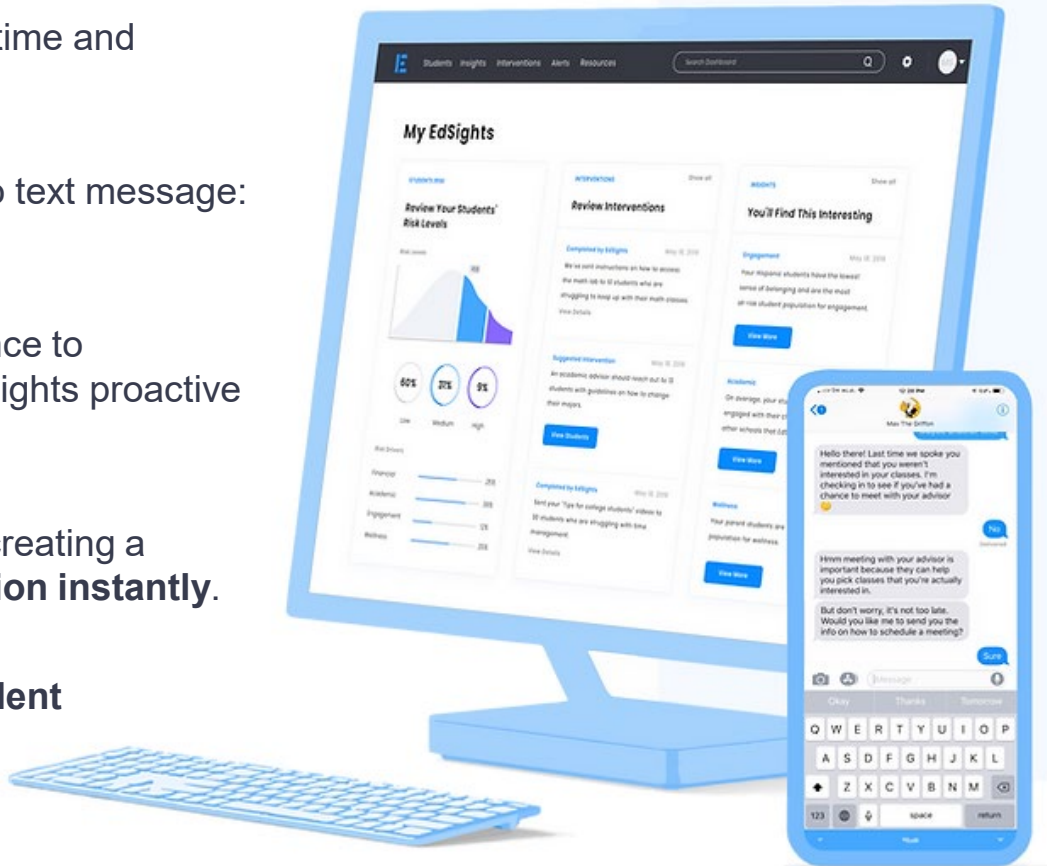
time and

o text message:

nce to
sights proactive

creating a
tion instantly.

dent

Students Insights Interventions Alerts Resources

Search Dashboard

My EdSights

STUDENTS RISK

Review Your Students' Risk Levels

Risk Levels

60% 31% 9%

Low Medium High

Risk Drivers

Financial

Academic

Engagement

Wellness

INTERVENTIONS

Show all

Review Interventions

Completed by EdSights

May 18, 2019

We've sent instructions on how to access the math lab to 12 students who are struggling to keep up with their math classes

View Details

Suggested Intervention

May 18, 2019

An academic advisor should reach out to 13 students with guidelines on how to change their majors

View Students

Completed by EdSights

May 18, 2019

Sent your 'Tips for college students' video to 30 students who are struggling with time management

View Details

INSIGHTS

Show all

You'll Find This Interesting

Engagement

May 18, 2019

Your Hispanic students have the lowest sense of belonging and are the most at-risk student population for engagement

View More

Academic

On average, your stu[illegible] engaged with their c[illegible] other schools that Ed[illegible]

View More

Wellness

Your parent students are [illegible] population for wellness

View More

Max The Griffon

Hello there! Last time we spoke you mentioned that you weren't interested in your classes. I'm checking in to see if you've had a chance to meet with your advisor 😊

No

Delivered

Hmm meeting with your advisor is important because they can help you pick classes that you're actually interested in.

But don't worry, it's not too late. Would you like me to send you the info on how to schedule a meeting?

Sure

Message

Okay Thanks Tomorrow

Q W E R T Y U I O P

A S D F G H J K L

Z X C V B N M

123 space return